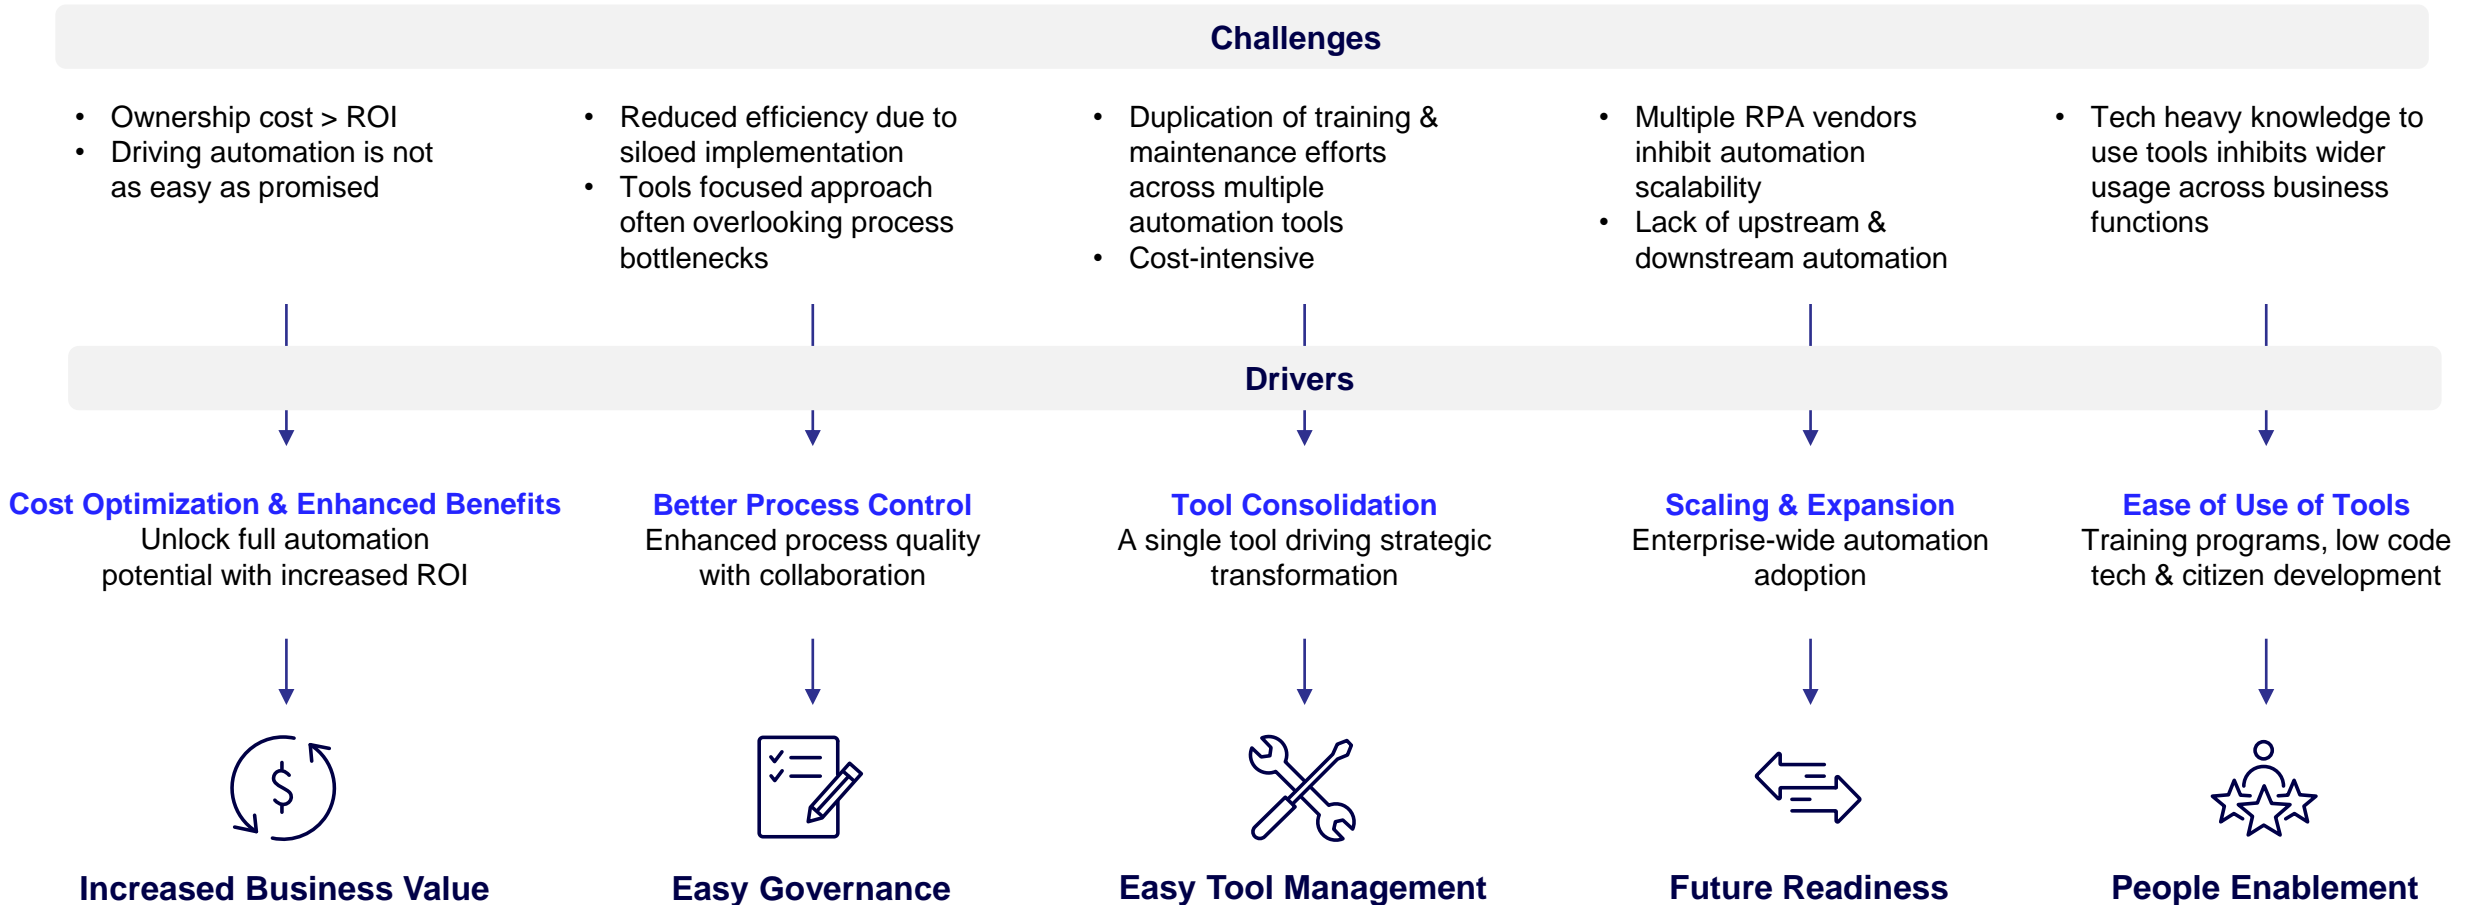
Challenges

- Ownership cost > ROI
- Driving automation is not as easy as promised

- Reduced efficiency due to siloed implementation
- Tools focused approach often overlooking process bottlenecks

- Duplication of training & maintenance efforts across multiple automation tools
- Cost-intensive

- Multiple RPA vendors inhibit automation scalability
- Lack of upstream & downstream automation

- Tech heavy knowledge to use tools inhibits wider usage across business functions

Drivers

Cost Optimization & Enhanced Benefits
Unlock full automation potential with increased ROI

Better Process Control
Enhanced process quality with collaboration

Tool Consolidation
A single tool driving strategic transformation

Scaling & Expansion
Enterprise-wide automation adoption

Ease of Use of Tools
Training programs, low code tech & citizen development

$

Increased Business Value

Easy Governance

Easy Tool Management

Future Readiness

People Enablement